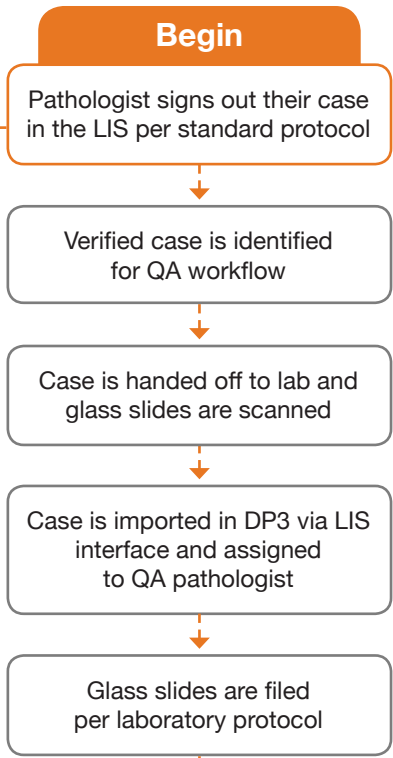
Begin

Pathologist signs out their case in the LIS per standard protocol

Verified case is identified for QA workflow

Case is handed off to lab and glass slides are scanned

Case is imported in DP3 via LIS interface and assigned to QA pathologist

Glass slides are filed per laboratory protocol